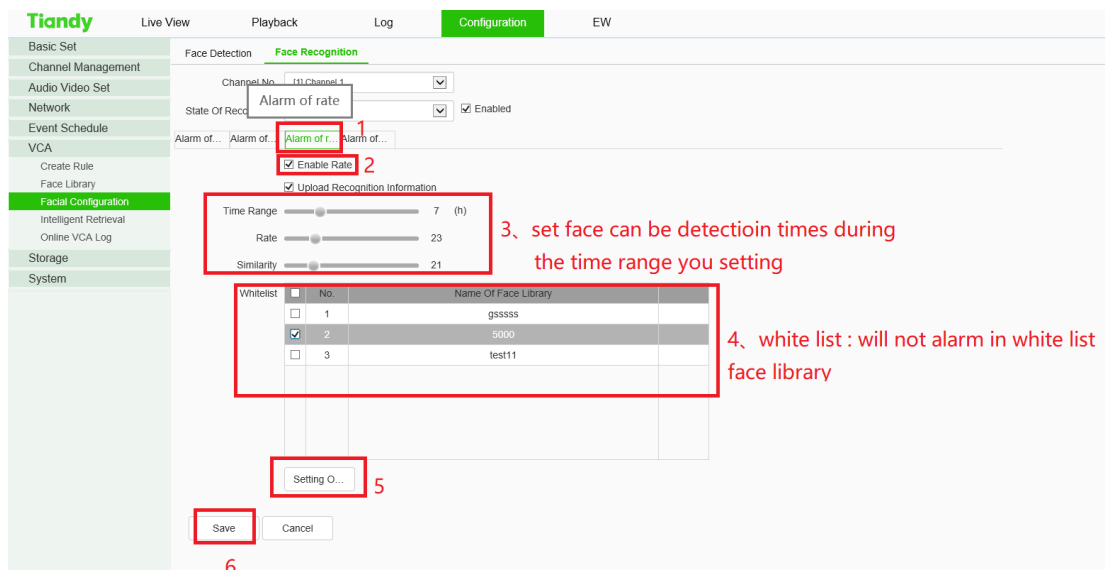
Tiandy Live View Playback Log Configuration EW

Basic Set
Channel Management
Audio Video Set
Network
Event Schedule
VCA
Create Rule
Face Library
Facial Configuration
Intelligent Retrieval
Online VCA Log
Storage
System

Face Detection Face Recognition

Channel No. [1] Channel 1
State Of Reco Alarm of rate ☑ Enabled

Alarm of... Alarm of... Alarm of r... Alarm of... 1

☑ Enable Rate 2
☑ Upload Recognition Information

Time Range 7 (h)
Rate 23
Similarity 21

3、set face can be detectioin times during the time range you setting

| Whitelist | ☐ | No. | Name Of Face Library |
|---|---|---|---|
| | ☐ | 1 | gsssss |
| | ☑ | 2 | 5000 |
| | ☐ | 3 | test11 |

4、white list : will not alarm in white list face library

Setting O... 5

Save Cancel

6